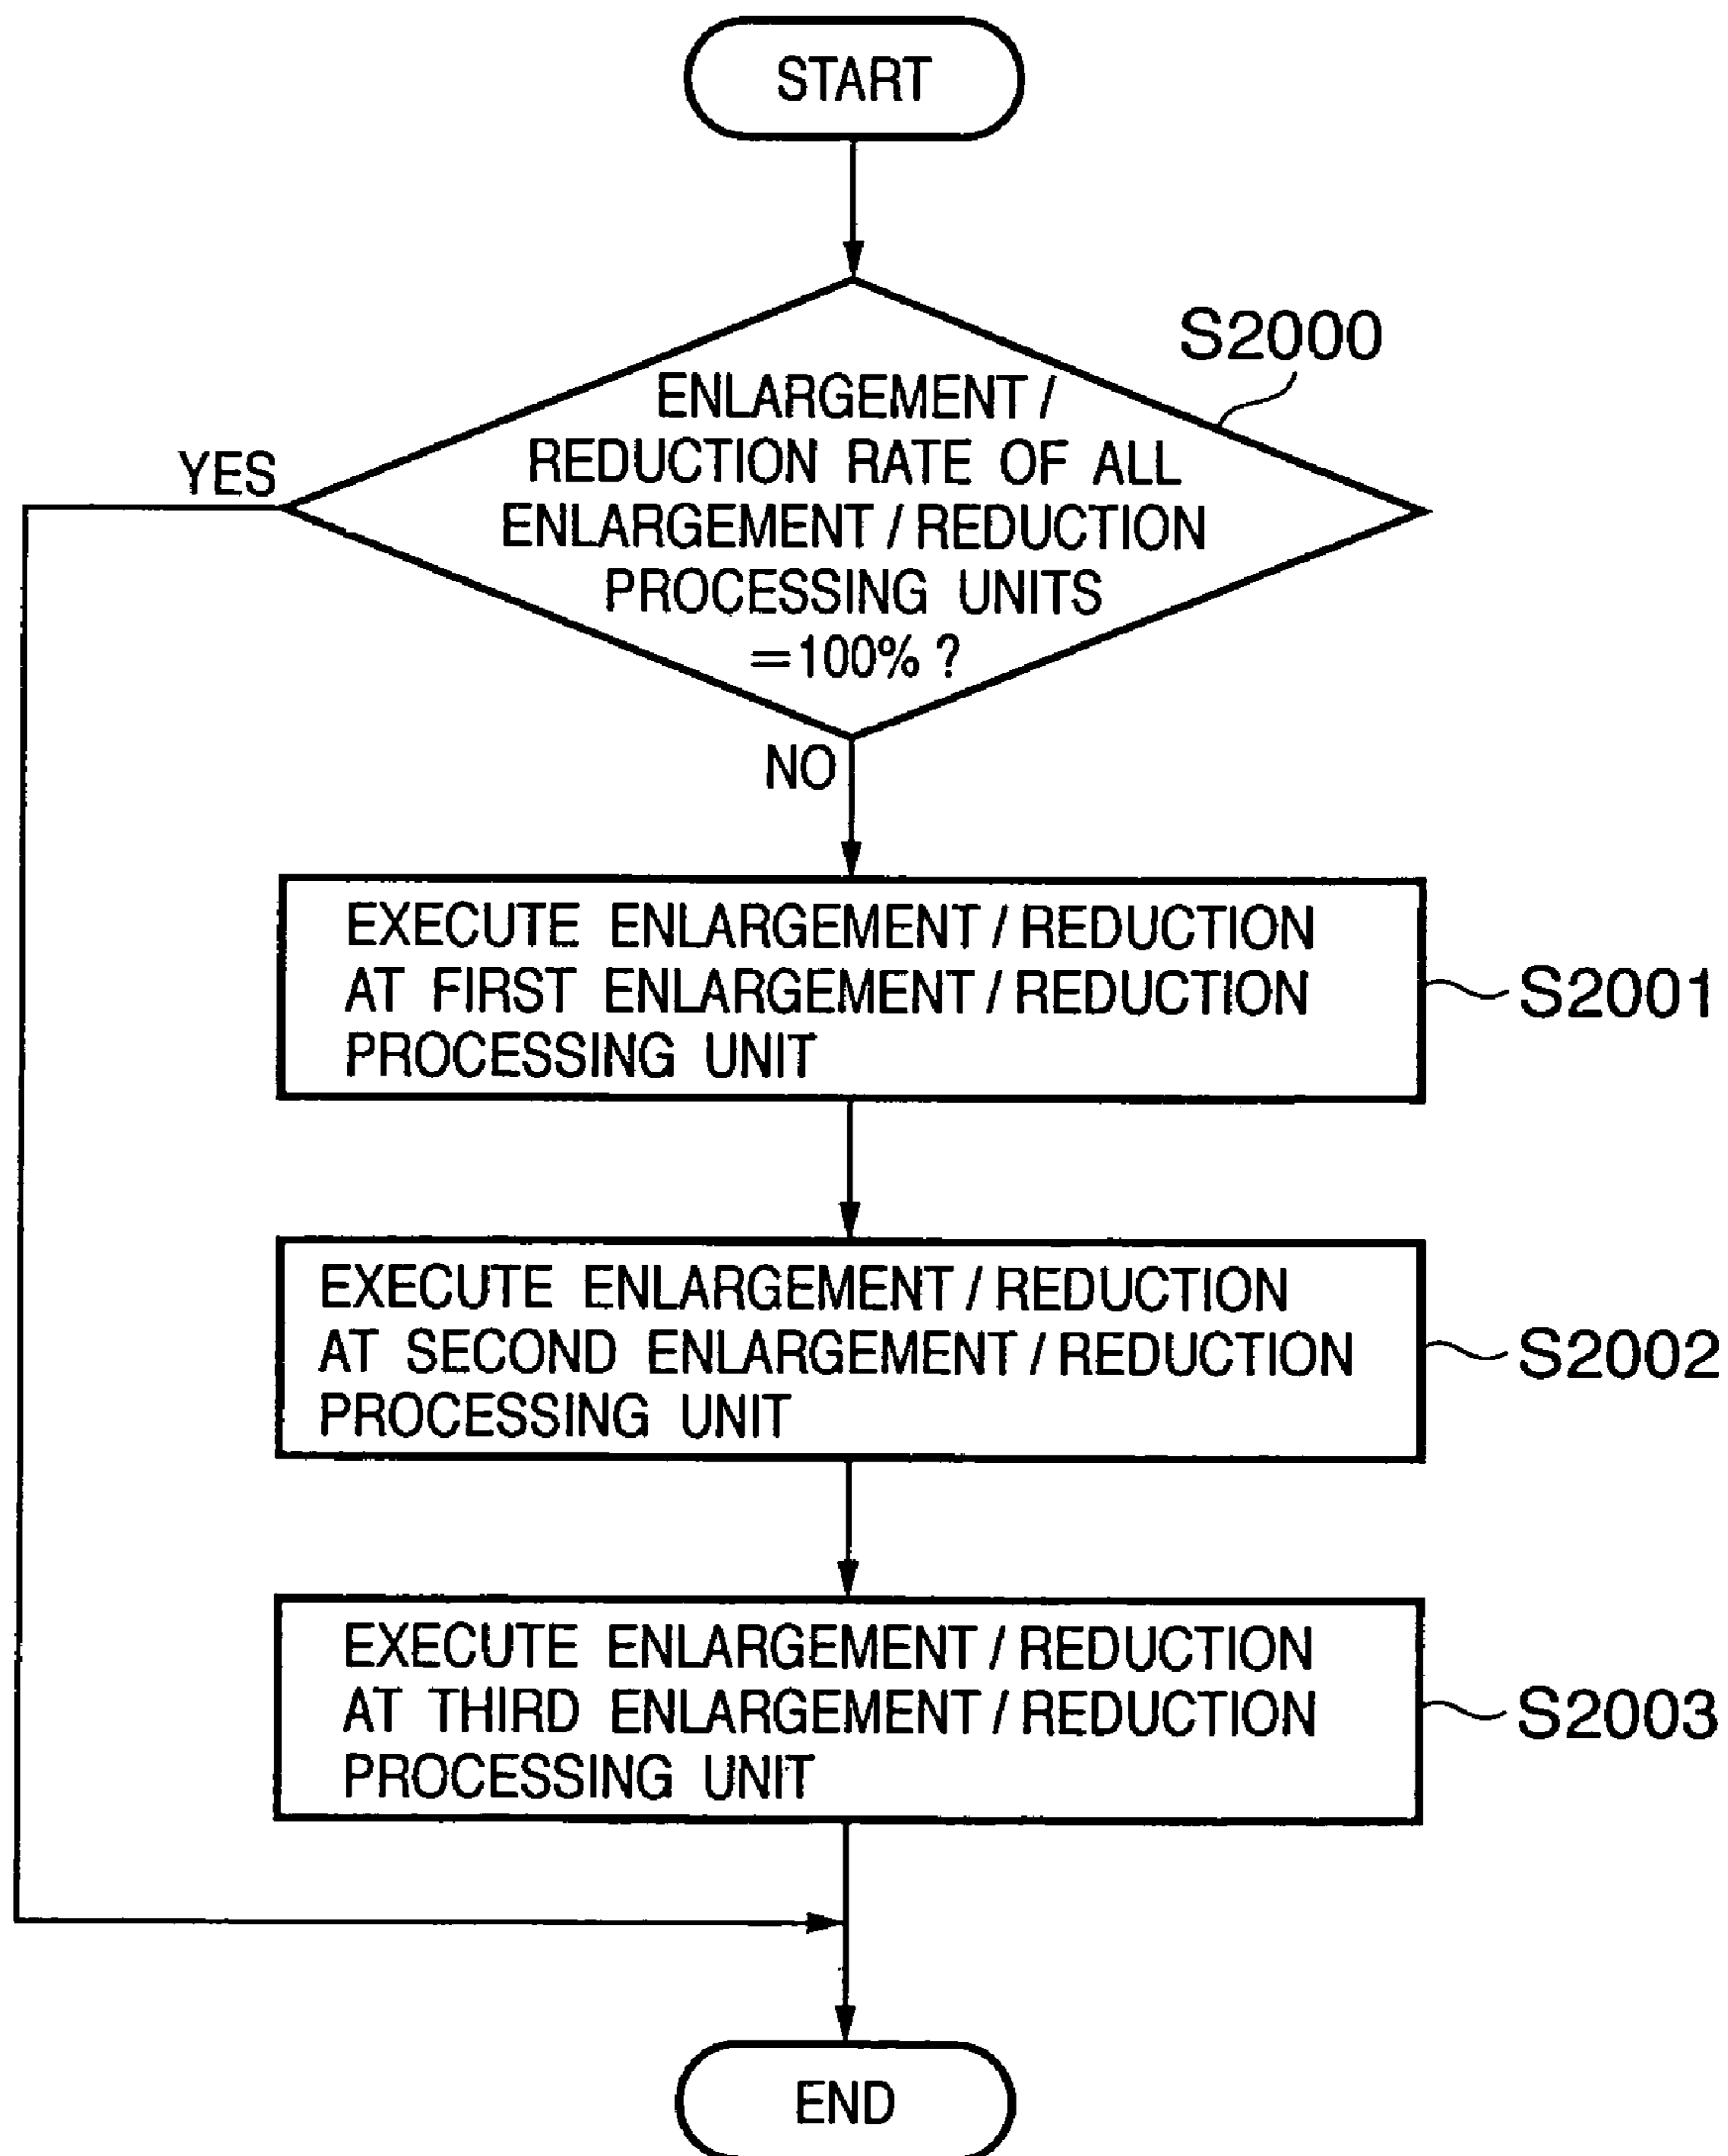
START

S2000

ENLARGEMENT / REDUCTION RATE OF ALL ENLARGEMENT / REDUCTION PROCESSING UNITS =100% ?

YES

NO

EXECUTE ENLARGEMENT / REDUCTION AT FIRST ENLARGEMENT / REDUCTION PROCESSING UNIT

S2001

EXECUTE ENLARGEMENT / REDUCTION AT SECOND ENLARGEMENT / REDUCTION PROCESSING UNIT

S2002

EXECUTE ENLARGEMENT / REDUCTION AT THIRD ENLARGEMENT / REDUCTION PROCESSING UNIT

S2003

END